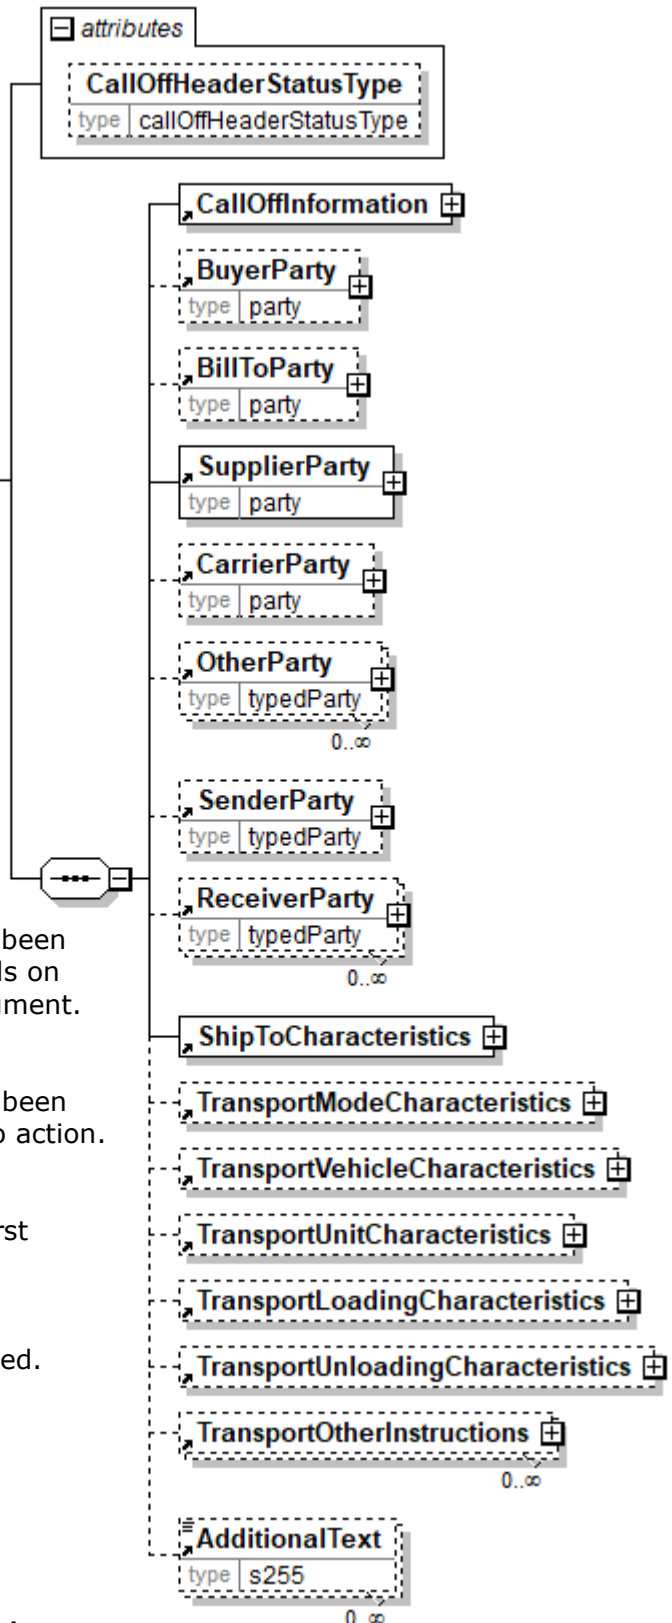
attributes

CallOffHeaderStatusType
type callOffHeaderStatusType

CallOffInformation

BuyerParty
type party

BillToParty
type party

SupplierParty
type party

CarrierParty
type party

OtherParty
type typedParty
0..∞

SenderParty
type typedParty

ReceiverParty
type typedParty
0..∞

been
ls on
ament.

been
o action.

rst

ed.

ShipToCharacteristics

TransportModeCharacteristics

TransportVehicleCharacteristics

TransportUnitCharacteristics

TransportLoadingCharacteristics

TransportUnloadingCharacteristics

TransportOtherInstructions
0..∞

AdditionalText
type s255
0..∞